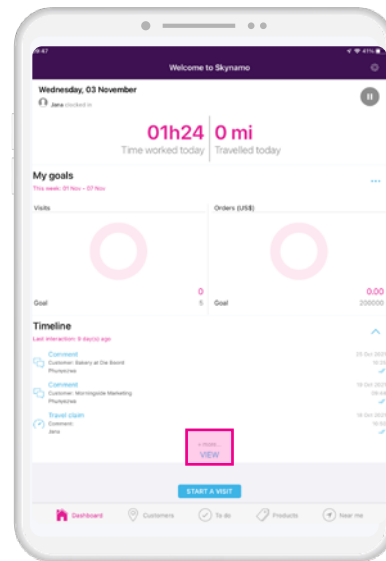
8:47

41%

Welcome to Skynamo

Wednesday, 03 November

Jane clocked in

01h24
Time worked today

0 mi
Travelled today

My goals

...

This week: 01 Nov - 07 Nov

Visits

0

Goal 5

Orders (US$)

0.00

Goal 200000

Timeline

Last interaction: 9 day(s) ago

Comment
Customer: Bakery at Die Swird
Phylyscree

03 Dec 2021

Comment
Customer: Morningside Marketing
Phylyscree

19 Oct 2021

Travel claim
Comment:
Jane

18 Oct 2021
16:53

+ more...
VIEW

START A VISIT

Dashboard

Customers

To do

Products

Near me